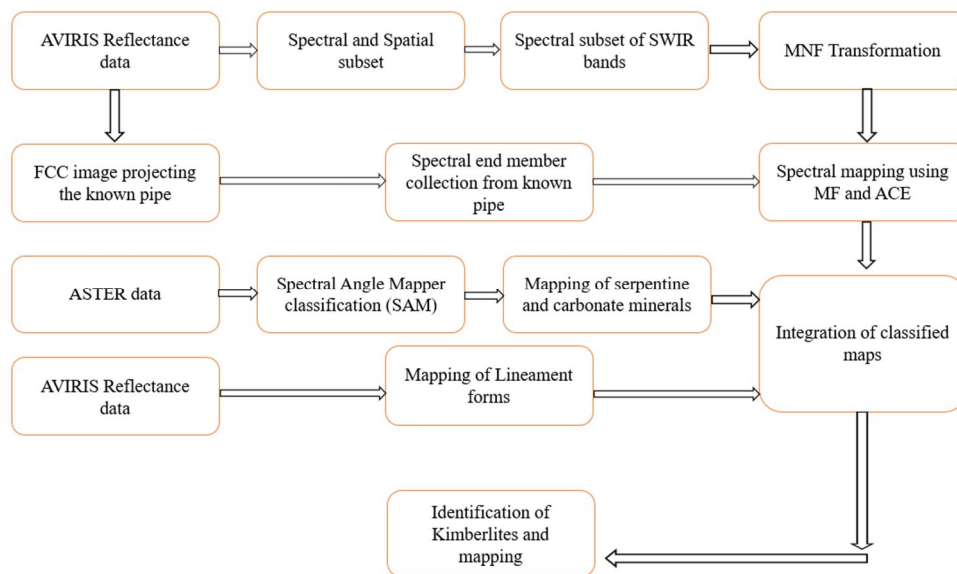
AVIRIS Reflectance data

Spectral and Spatial subset

Spectral subset of SWIR bands

MNF Transformation

FCC image projecting the known pipe

Spectral end member collection from known pipe

Spectral mapping using MF and ACE

ASTER data

Spectral Angle Mapper classification (SAM)

Mapping of serpentine and carbonate minerals

Integration of classified maps

AVIRIS Reflectance data

Mapping of Lineament forms

Identification of Kimberlites and mapping